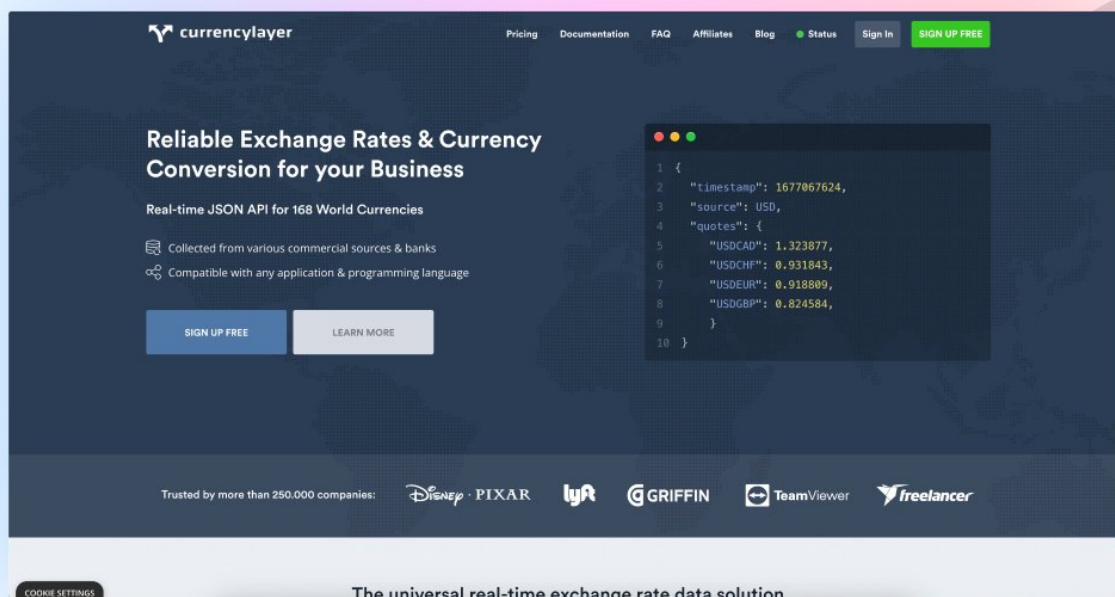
currencylayer

Pricing Documentation FAQ Affiliates Blog Status Sign In SIGN UP FREE

Reliable Exchange Rates & Currency Conversion for your Business

Real-time JSON API for 168 World Currencies

Collected from various commercial sources & banks

Compatible with any application & programming language

SIGN UP FREE LEARN MORE

1 {
2 "timestamp": 1677067624,
3 "source": USD,
4 "quotes": {
5 "USDCAD": 1.323877,
6 "USDCHF": 0.931843,
7 "USDEUR": 0.918809,
8 "USDGBP": 0.824584,
9 }
10 }

Trusted by more than 250.000 companies: Disney · PIXAR lyft GRIFFIN TeamViewer freelancer

COOKIE SETTINGS

The universal real-time exchange rate data solution